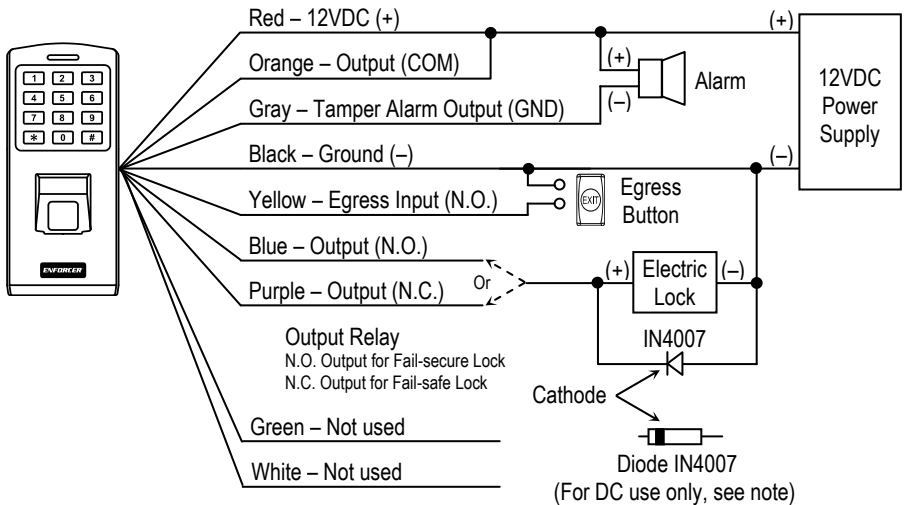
1 2 3
4 5 6
7 8 9
* 0 #

ENFORCER

Red – 12VDC (+)

Orange – Output (COM)

Gray – Tamper Alarm Output (GND)

Black – Ground (–)

Yellow – Egress Input (N.O.)

Blue – Output (N.O.)

Purple – Output (N.C.)

Or

(+)

(+)

(–)

Alarm

12VDC Power Supply

(–)

EXIT

Egress Button

(+)

Electric Lock

(–)

IN4007

Output Relay
N.O. Output for Fail-secure Lock
N.C. Output for Fail-safe Lock

Cathode

Green – Not used

White – Not used

Diode IN4007
(For DC use only, see note)